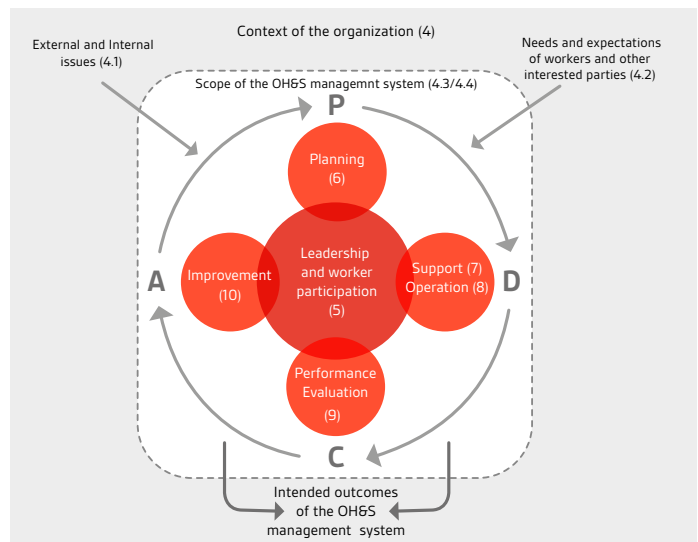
Context of the organization (4)

External and Internal issues (4.1)

Needs and expectations of workers and other interested parties (4.2)

Scope of the OH&S managemnt system (4.3/4.4)

P

Planning (6)

A

Improvement (10)

Leadership and worker participation (5)

Support (7) Operation (8)

D

Performance Evaluation (9)

C

Intended outcomes of the OH&S management system